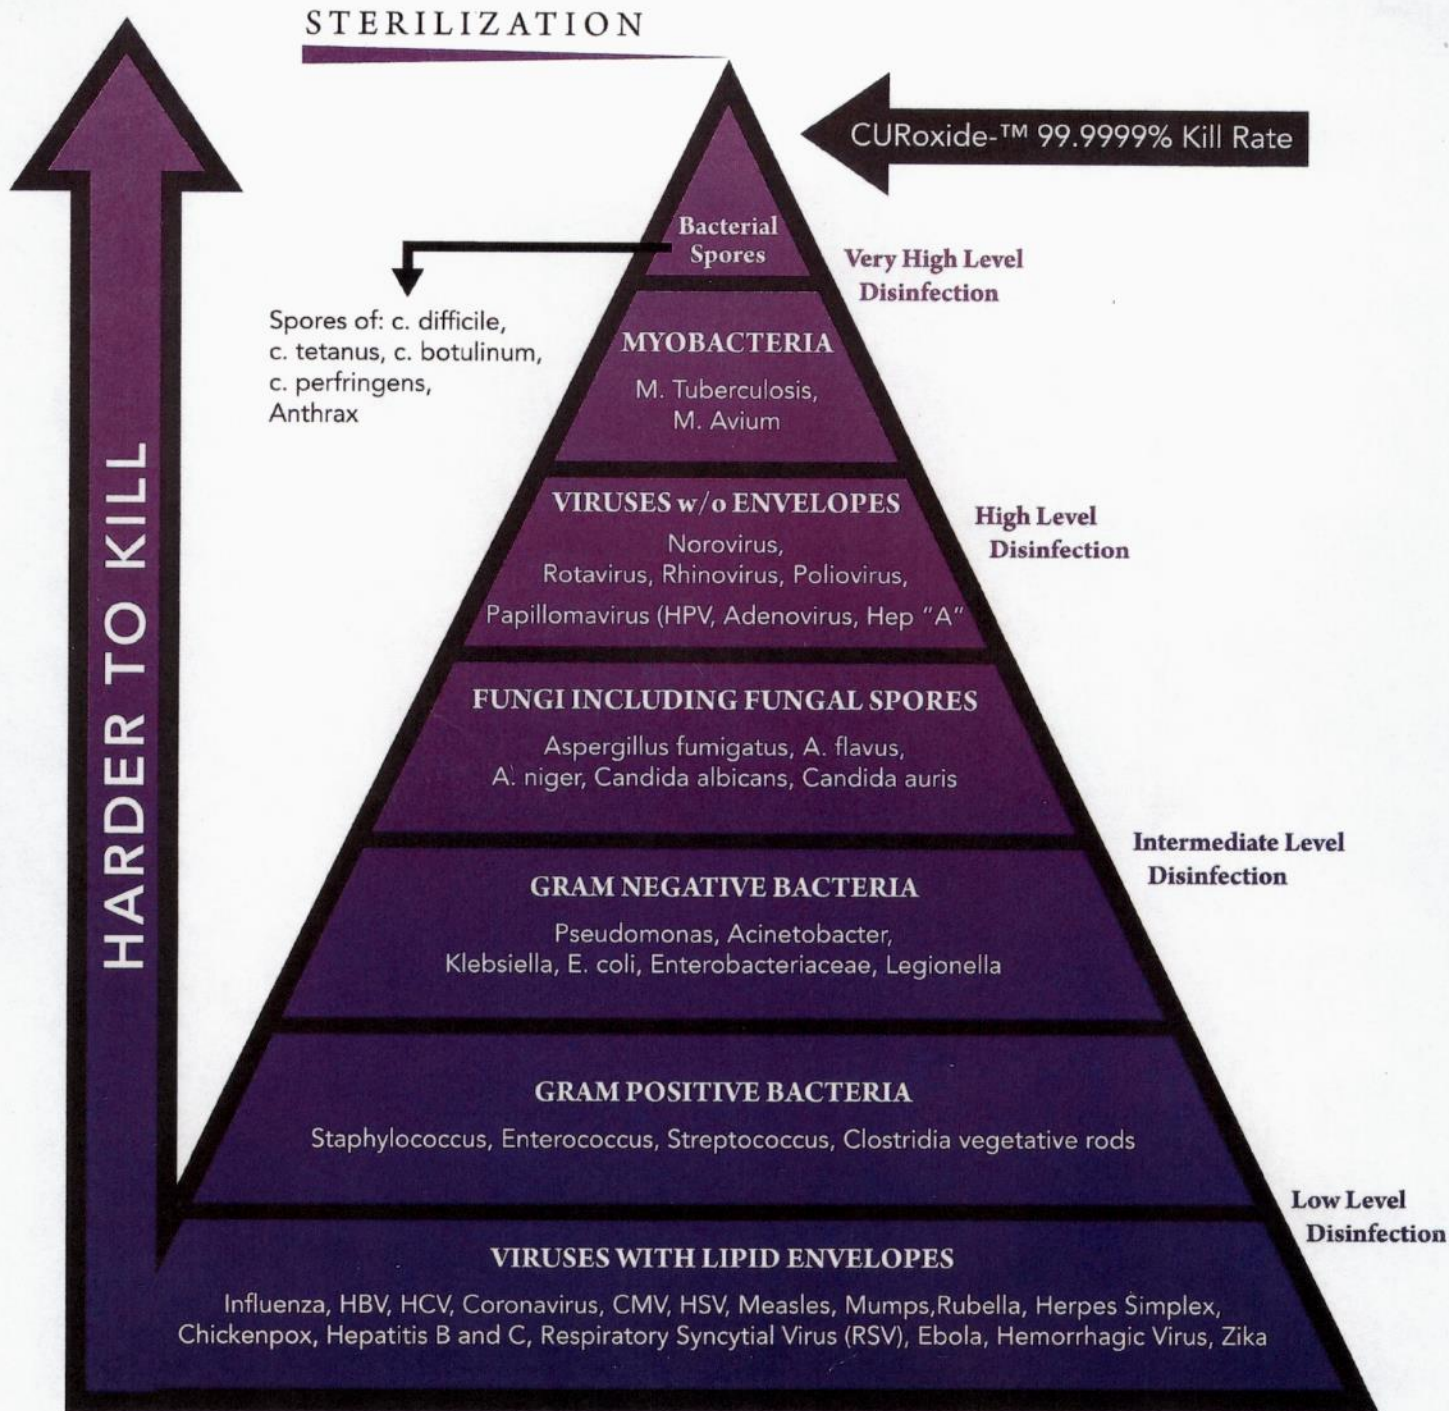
STERILIZATION

CURoxide-™ 99.9999% Kill Rate

HARDER TO KILL

Bacterial Spores

Very High Level Disinfection

Spores of: c. difficile, c. tetanus, c. botulinum, c. perfringens, Anthrax

MYOBACTERIA

M. Tuberculosis, M. Avium

VIRUSES w/o ENVELOPES

Norovirus, Rotavirus, Rhinovirus, Poliovirus, Papillomavirus (HPV, Adenovirus, Hep "A"

High Level Disinfection

FUNGI INCLUDING FUNGAL SPORES

Aspergillus fumigatus, A. flavus, A. niger, Candida albicans, Candida auris

Intermediate Level Disinfection

GRAM NEGATIVE BACTERIA

Pseudomonas, Acinetobacter, Klebsiella, E. coli, Enterobacteriaceae, Legionella

GRAM POSITIVE BACTERIA

Staphylococcus, Enterococcus, Streptococcus, Clostridia vegetative rods

Low Level Disinfection

VIRUSES WITH LIPID ENVELOPES

Influenza, HBV, HCV, Coronavirus, CMV, HSV, Measles, Mumps,Rubella, Herpes Simplex, Chickenpox, Hepatitis B and C, Respiratory Syncytial Virus (RSV), Ebola, Hemorrhagic Virus, Zika